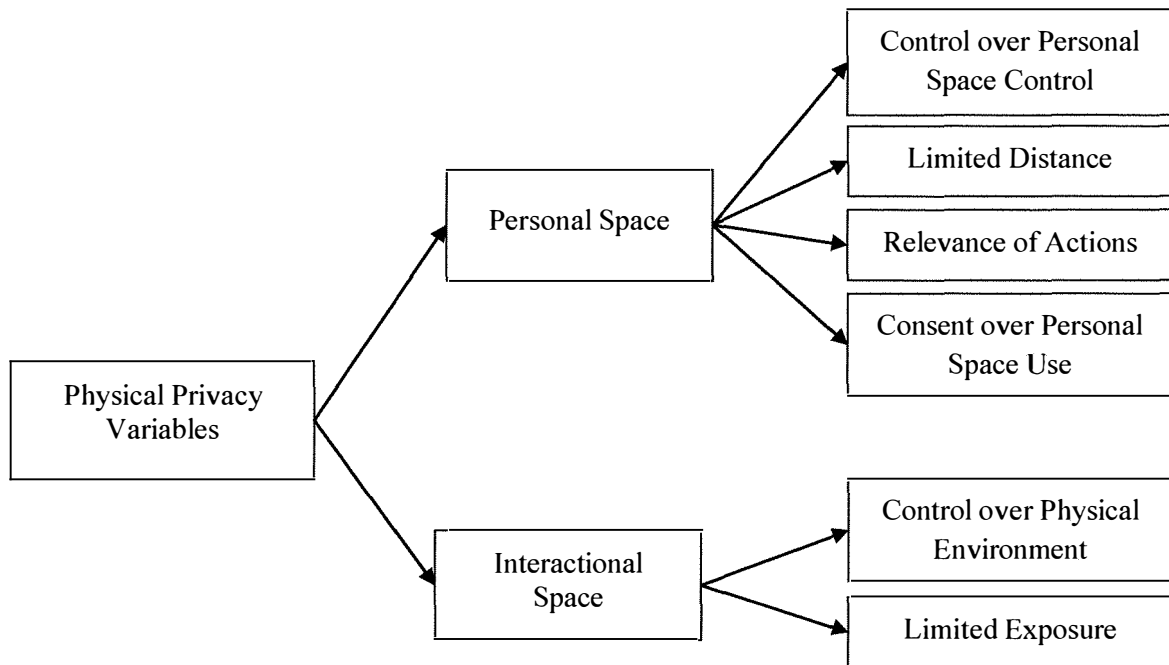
Physical Privacy Variables

Personal Space

Control over Personal Space Control

Limited Distance

Relevance of Actions

Consent over Personal Space Use

Interactional Space

Control over Physical Environment

Limited Exposure